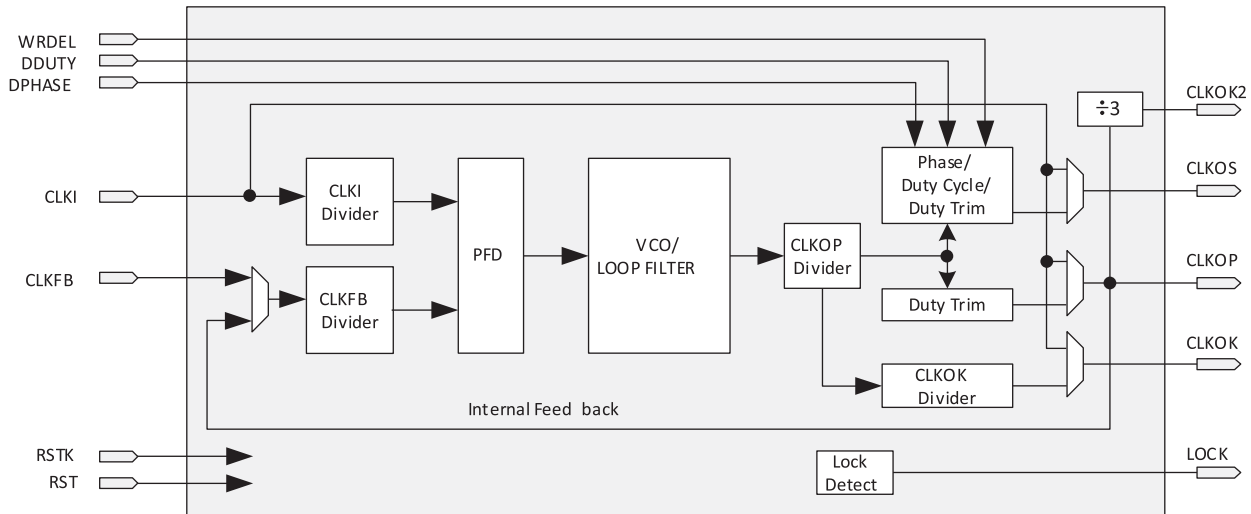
WRDEL
DDUTY
DPHASE
CLKI
CLKFB
RSTK
RST
CLKI Divider
CLKFB Divider
PFD
VCO/ LOOP FILTER
CLKOP Divider
Phase/ Duty Cycle/ Duty Trim
Duty Trim
CLKOK Divider
$\div 3$
Internal Feed back
Lock Detect
CLKOK2
CLKOS
CLKOP
CLKOK
LOCK